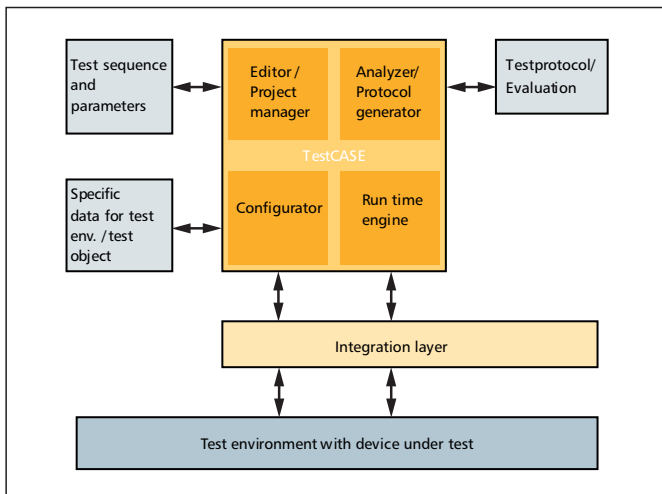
Test sequence and parameters

Editor / Project manager

Analyzer/ Protocol generator

Testprotocol/ Evaluation

TestCASE

Specific data for test env. /test object

Configurator

Run time engine

Integration layer

Test environment with device under test